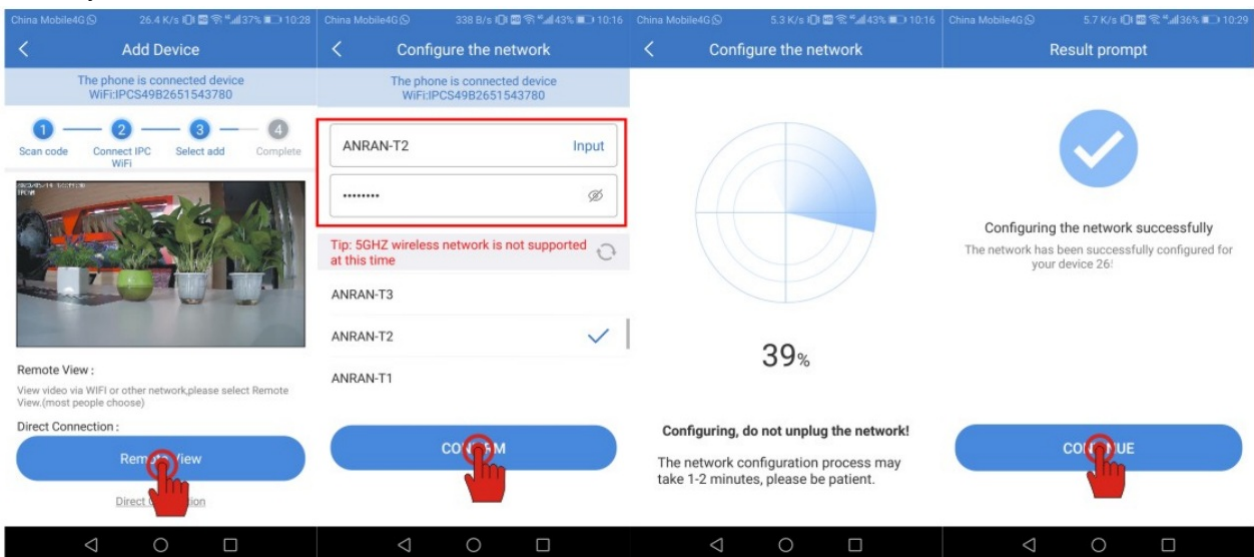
China Mobile4G 26.4 K/s 37% 10:28

Add Device

The phone is connected device WiFi:IPCS49B2651543780

1 2 3 4

Scan code Connect IPC WiFi Select add Complete

Remote View :

View video via WIFI or other network,please select Remote View.(most people choose)

Direct Connection :

Rem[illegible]view

Direct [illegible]ion

China Mobile4G 338 B/s 43% 10:16

Configure the network

The phone is connected device WiFi:IPCS49B2651543780

ANRAN-T2 Input

••••••••

Tip: 5GHZ wireless network is not supported at this time

ANRAN-T3

ANRAN-T2

ANRAN-T1

CO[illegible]M

China Mobile4G 5.3 K/s 43% 10:16

Configure the network

39%

Configuring, do not unplug the network!

The network configuration process may take 1-2 minutes, please be patient.

China Mobile4G 5.7 K/s 36% 10:29

Result prompt

Configuring the network successfully

The network has been successfully configured for your device 26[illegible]

CO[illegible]UE